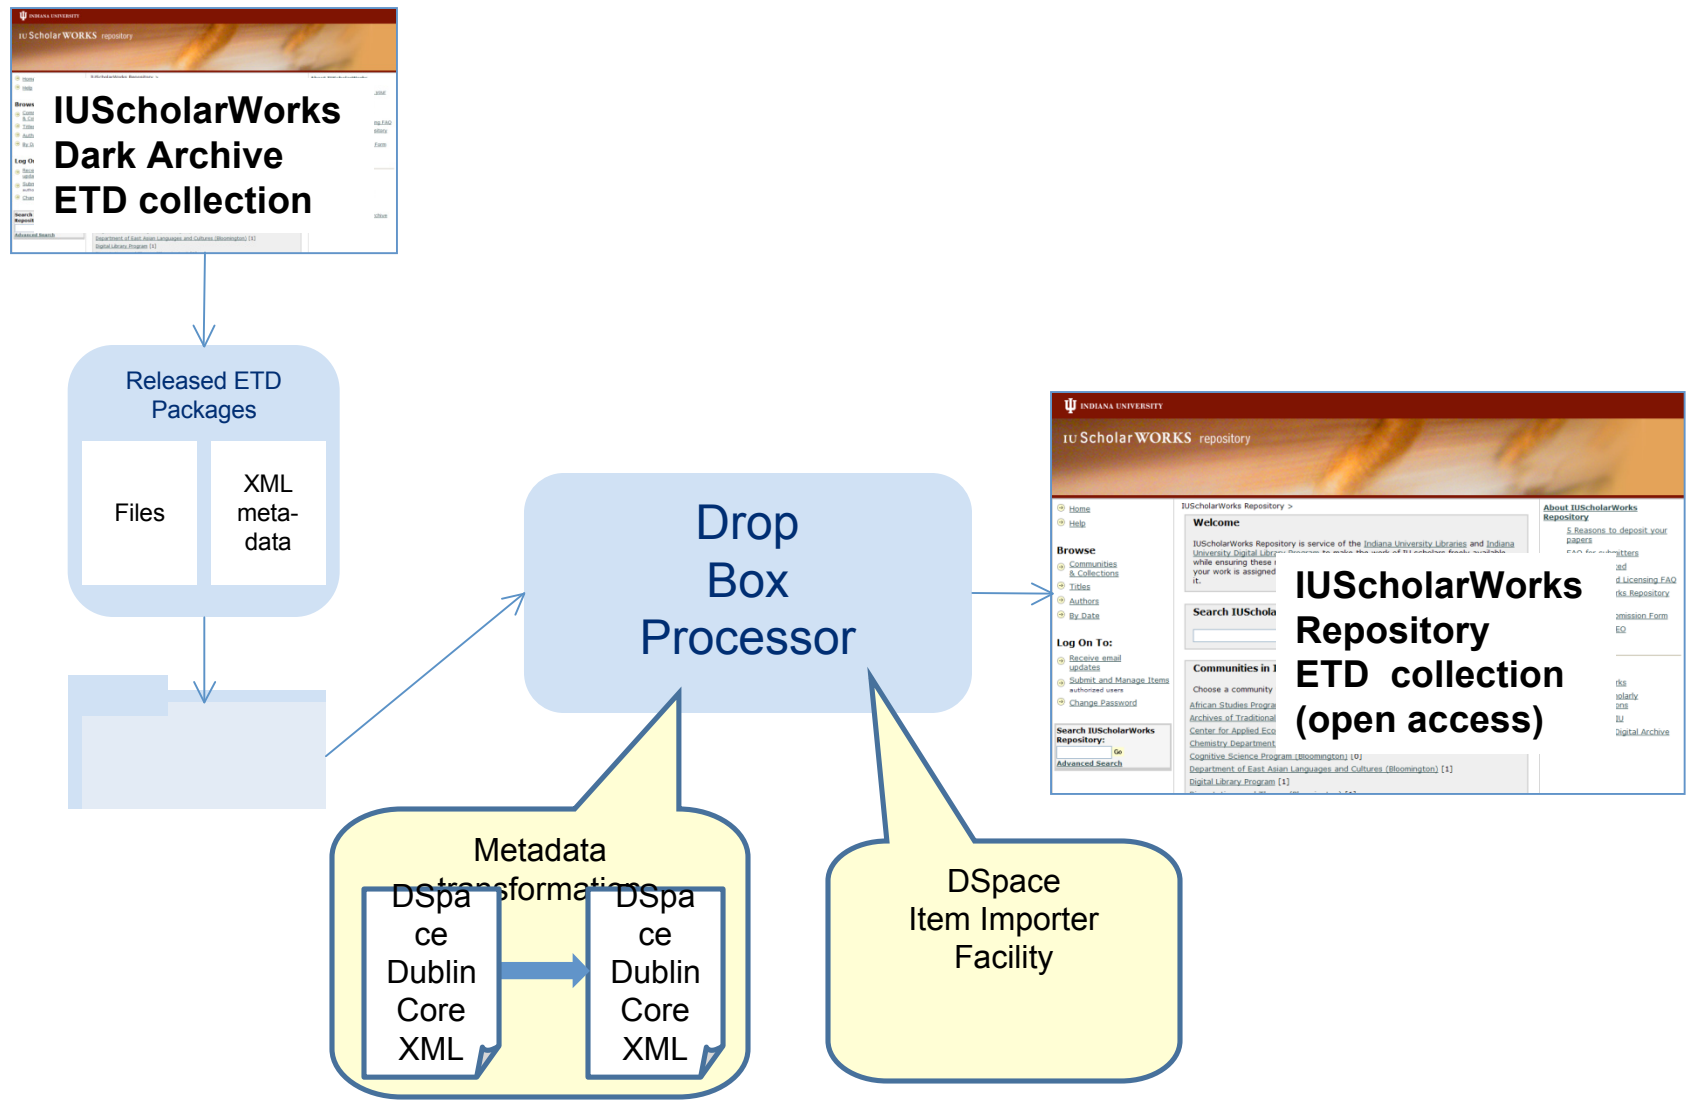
IUScholarWorks
Dark Archive
ETD collection

Released ETD Packages

Files

XML meta-data

Drop Box Processor

Metadata Transformations

DSpace Dublin Core XML

DSpace Dublin Core XML

DSpace Item Importer Facility

INDIANA UNIVERSITY

IU ScholarWORKS repository

Home
Help

Browse
Communities & Collections
Titles
Authors
By Date

Log On To:
Receive email updates
Submit and Manage Items authorized users
Change Password

Search IUScholarWorks Repository:
Go
Advanced Search

IUScholarWorks Repository >

Welcome

IUScholarWorks Repository is service of the Indiana University Libraries and Indiana University Digital Library Program

Search IUScholarWorks

Communities in IUScholarWorks

Choose a community

Cognitive Science Program (Bloomington) [0]
Department of East Asian Languages and Cultures (Bloomington) [1]
Digital Library Program [1]

About IUScholarWorks Repository
5 Reasons to deposit your papers

IUScholarWorks
Repository
ETD collection
(open access)